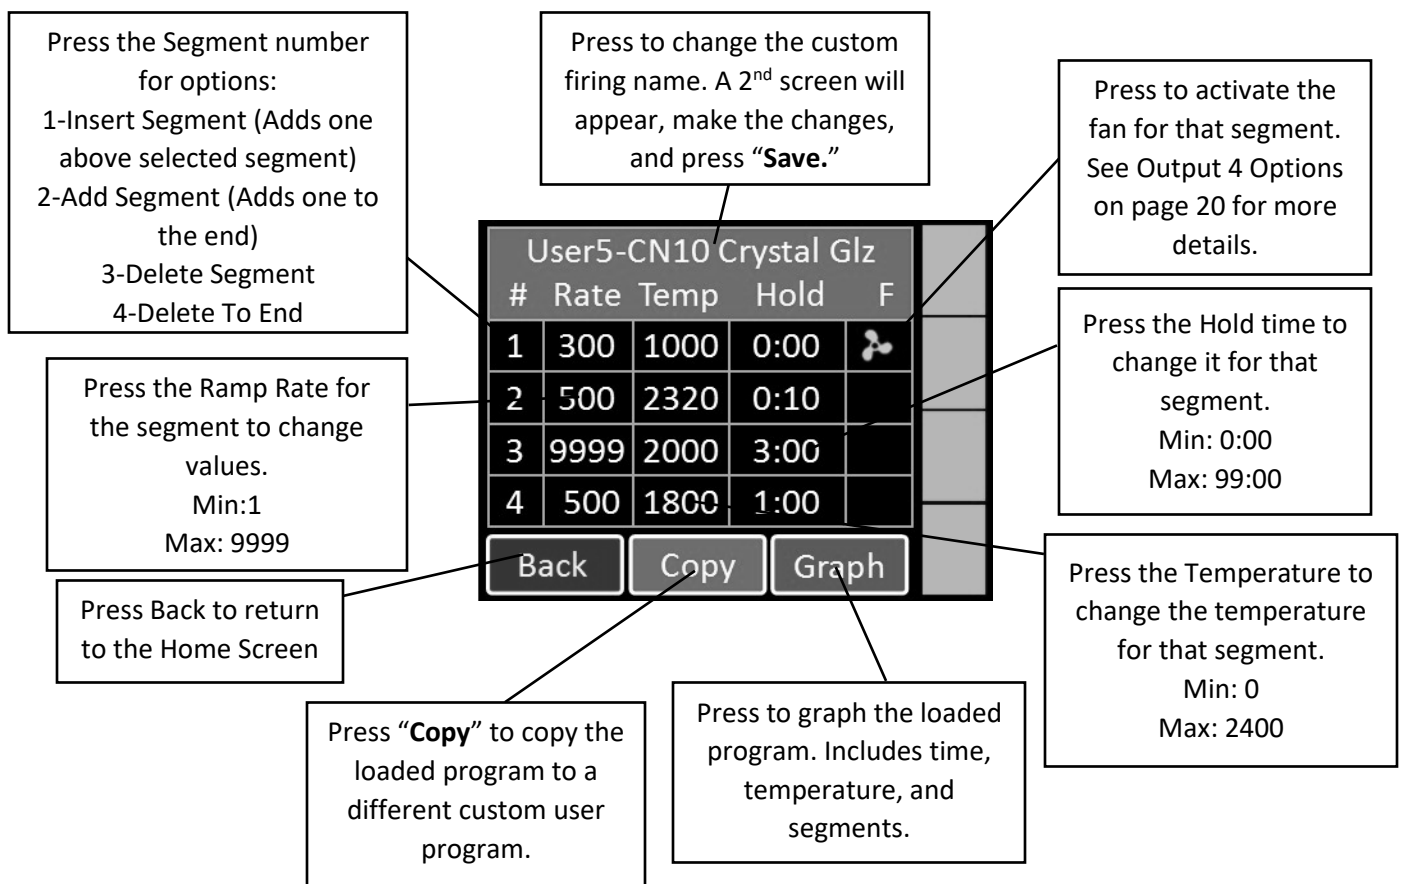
Press the Segment number for options:
1-Insert Segment (Adds one above selected segment)
2-Add Segment (Adds one to the end)
3-Delete Segment
4-Delete To End

Press to change the custom firing name. A 2$^{nd}$ screen will appear, make the changes, and press "**Save.**"

Press to activate the fan for that segment. See Output 4 Options on page 20 for more details.

User5-CN10 Crystal Glz

| # | Rate | Temp | Hold | F |
|---|---|---|---|---|
| 1 | 300 | 1000 | 0:00 | |
| 2 | 500 | 2320 | 0:10 | |
| 3 | 9999 | 2000 | 3:00 | |
| 4 | 500 | 1800 | 1:00 | |

Back Copy Graph

Press the Ramp Rate for the segment to change values.
Min:1
Max: 9999

Press the Hold time to change it for that segment.
Min: 0:00
Max: 99:00

Press Back to return to the Home Screen

Press the Temperature to change the temperature for that segment.
Min: 0
Max: 2400

Press "**Copy**" to copy the loaded program to a different custom user program.

Press to graph the loaded program. Includes time, temperature, and segments.